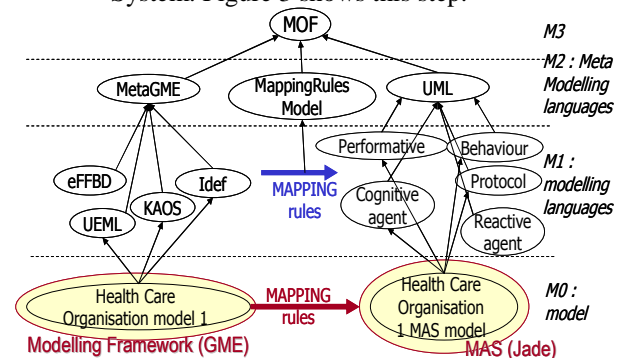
System. Figure 5 shows this step.

MOF

M3

M2 : Meta Modelling languages

MetaGME

MappingRules Model

UML

Performative

Behaviour

M1 : modelling languages

eFFBD

Idef

MAPPING rules

Cognitive agent

Protocol

UEML

KAOS

Reactive agent

M0 : model

Health Care Organisation model 1

MAPPING rules

Health Care Organisation 1 MAS model

Modelling Framework (GME)

MAS (Jade)